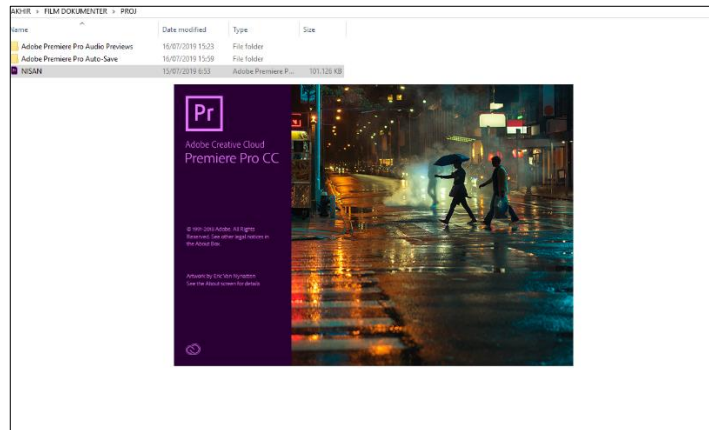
AKHIR > FILM DOKUMENTER > PROJ

| Name | Date modified | Type | Size |
|---|---|---|---|
| Adobe Premiere Pro Audio Previews | 16/07/2019 15:23 | File folder | |
| Adobe Premiere Pro Auto-Save | 16/07/2019 15:59 | File folder | |
| NISAN | 15/07/2019 6:53 | Adobe Premiere P... | 101.126 KB |

Pr

Adobe Creative Cloud
Premiere Pro CC

© 1991-2018 Adobe. All Rights Reserved. See other legal notices in the About Box.

Artwork by Eric Von Nynatten
See the About screen for details